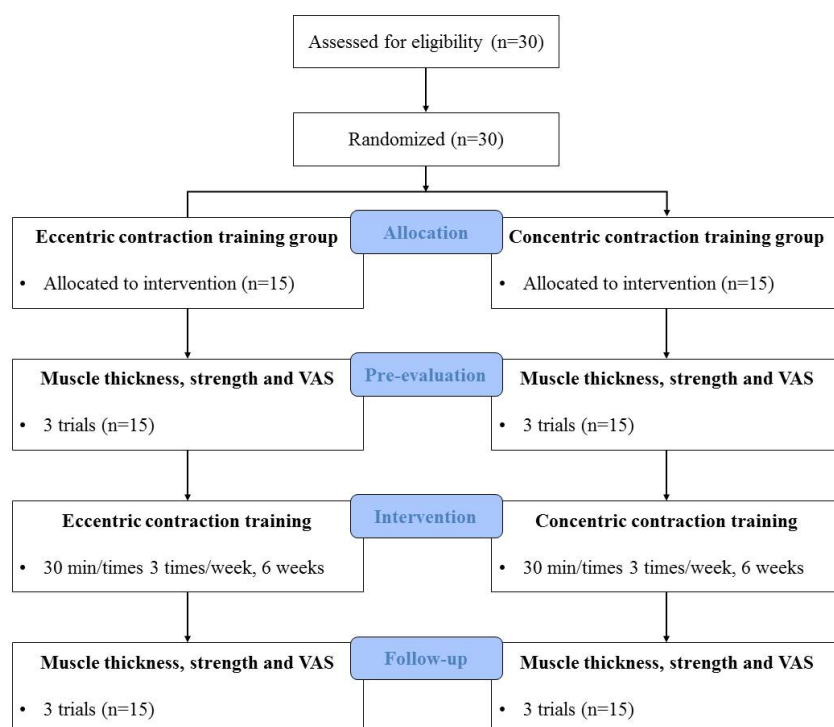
Assessed for eligibility (n=30)

Randomized (n=30)

Allocation

Eccentric contraction training group
• Allocated to intervention (n=15)

Concentric contraction training group
• Allocated to intervention (n=15)

Pre-evaluation

Muscle thickness, strength and VAS
• 3 trials (n=15)

Muscle thickness, strength and VAS
• 3 trials (n=15)

Intervention

Eccentric contraction training
• 30 min/times 3 times/week, 6 weeks

Concentric contraction training
• 30 min/times 3 times/week, 6 weeks

Follow-up

Muscle thickness, strength and VAS
• 3 trials (n=15)

Muscle thickness, strength and VAS
• 3 trials (n=15)